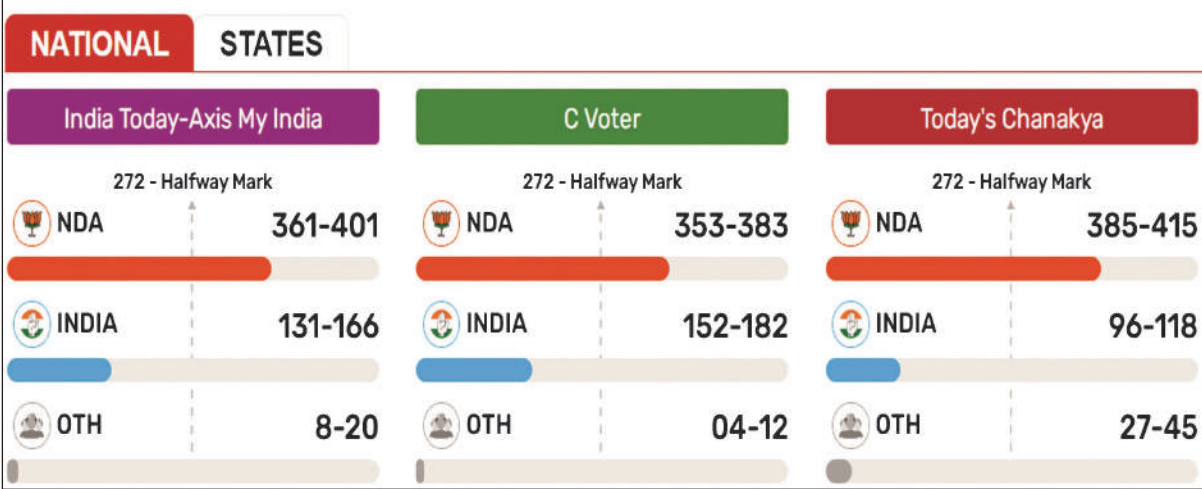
NATIONAL STATES

India Today-Axis My India

272 - Halfway Mark

NDA 361-401

INDIA 131-166

OTH 8-20

C Voter

272 - Halfway Mark

NDA 353-383

INDIA 152-182

OTH 04-12

Today's Chanakya

272 - Halfway Mark

NDA 385-415

INDIA 96-118

OTH 27-45